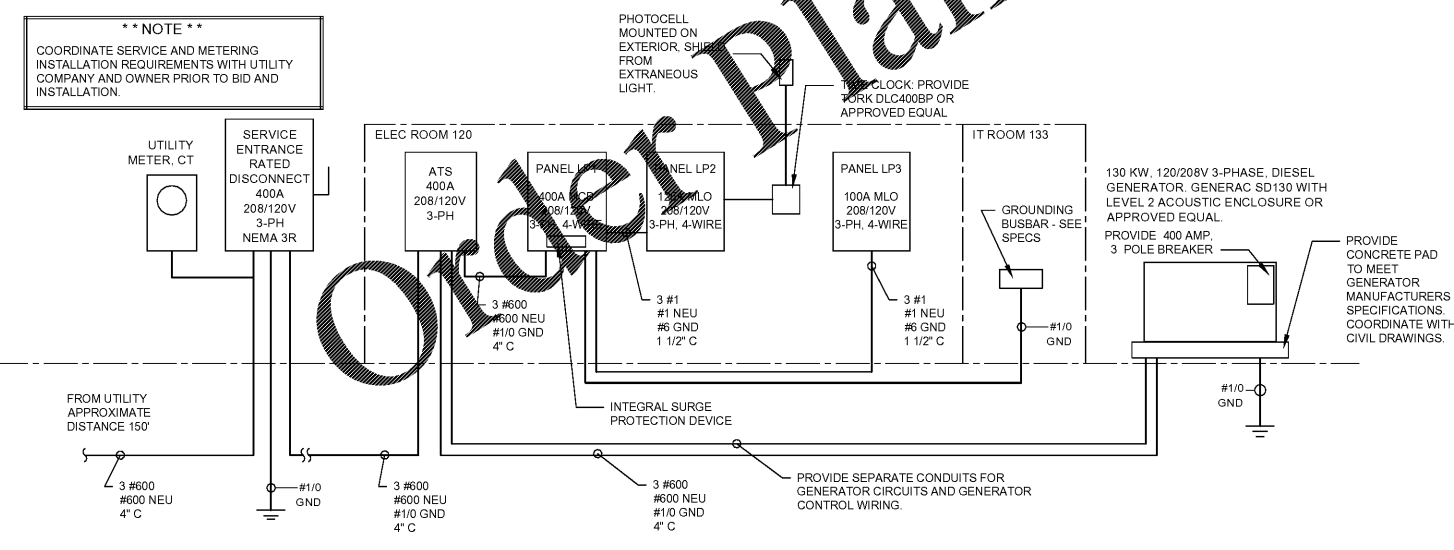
* * NOTE * *
COORDINATE SERVICE AND METERING INSTALLATION REQUIREMENTS WITH UTILITY COMPANY AND OWNER PRIOR TO BID AND INSTALLATION.

PHOTOCELL MOUNTED ON EXTERIOR, SHIELD FROM EXTRANEOUS LIGHT.

TIME CLOCK: PROVIDE TORK DLC400BP OR APPROVED EQUAL

Order Plans

UTILITY METER, CT

SERVICE ENTRANCE RATED DISCONNECT 400A 208/120V 3-PH NEMA 3R

ELEC ROOM 120

ATS 400A 208/120V 3-PH

PANEL LP1 400A MCB 208/120V 3-PH, 4-WIRE

PANEL LP2 125A MLO 208/120V 3-PH, 4-WIRE

PANEL LP3 100A MLO 208/120V 3-PH, 4-WIRE

IT ROOM 133

GROUNDING BUSBAR - SEE SPECS

130 KW, 120/208V 3-PHASE, DIESEL GENERATOR. GENERAC SD130 WITH LEVEL 2 ACOUSTIC ENCLOSURE OR APPROVED EQUAL.

PROVIDE 400 AMP, 3 POLE BREAKER

PROVIDE CONCRETE PAD TO MEET GENERATOR MANUFACTURERS SPECIFICATIONS. COORDINATE WITH CIVIL DRAWINGS.

3 #600 #600 NEU #1/0 GND 4" C

3 #1 #1 NEU #6 GND 1 1/2" C

3 #1 #1 NEU #6 GND 1 1/2" C

#1/0 GND

#1/0 GND

FROM UTILITY APPROXIMATE DISTANCE 150'

INTEGRAL SURGE PROTECTION DEVICE

3 #600 #600 NEU 4" C

#1/0 GND

3 #600 #600 NEU #1/0 GND 4" C

3 #600 #600 NEU #1/0 GND 4" C

PROVIDE SEPARATE CONDUITS FOR GENERATOR CIRCUITS AND GENERATOR CONTROL WIRING.